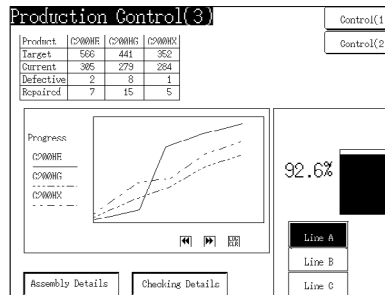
Production Control(3)

Control(1

Control(2

| Product | C200HE | C200HG | C200HX |
|---|---|---|---|
| Target | 566 | 441 | 352 |
| Current | 305 | 279 | 284 |
| Defective | 2 | 8 | 1 |
| Repaired | 7 | 15 | 5 |

Progress

C200HE

C200HG

C200HX

CLR

92.6%

Line A

Line B

Line C

Assembly Details

Checking Details